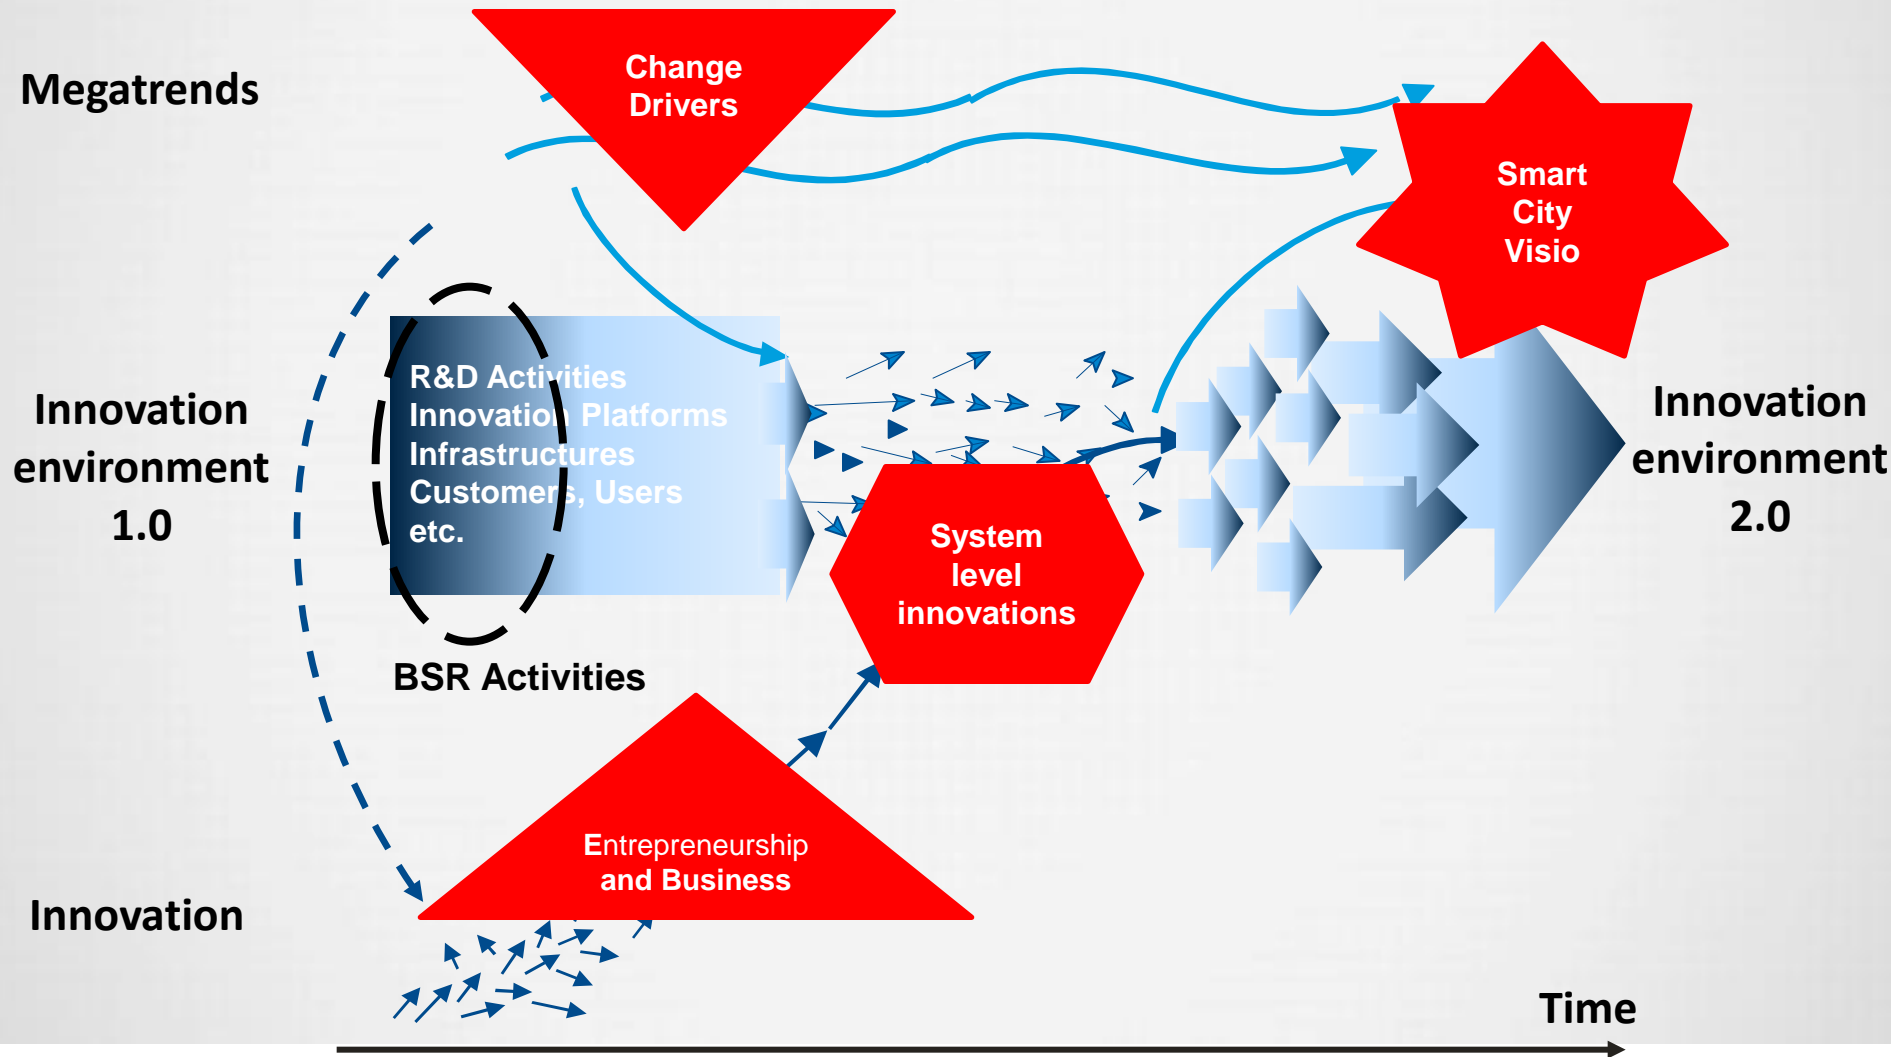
Megatrends

Change Drivers

Smart City Visio

Innovation environment 1.0

R&D Activities
Innovation Platforms
Infrastructures
Customers, Users
etc.

System level innovations

Innovation environment 2.0

BSR Activities

Entrepreneurship and Business

Innovation

Time